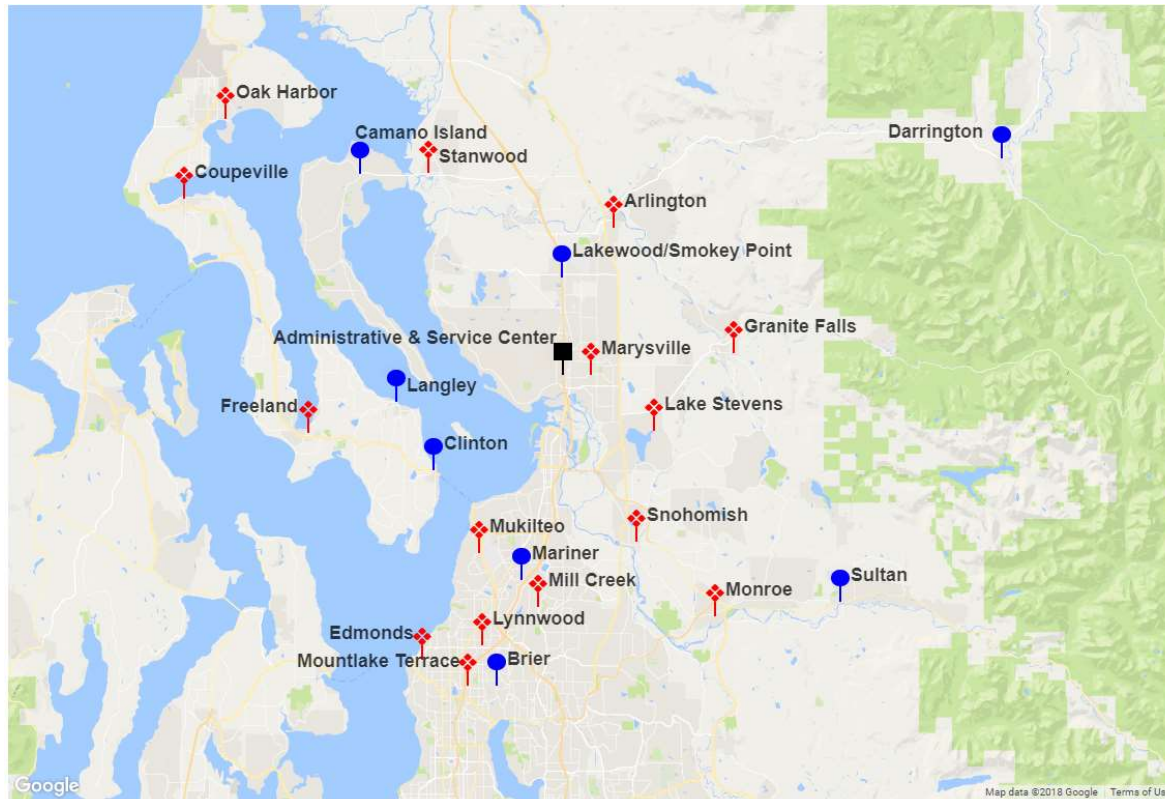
Oak Harbor
Camano Island
Stanwood
Darrington
Coupeville
Arlington
Lakewood/Smokey Point
Granite Falls
Administrative & Service Center
Marysville
Langley
Freeland
Lake Stevens
Clinton
Mukilteo
Snohomish
Mariner
Mill Creek
Sultan
Monroe
Lynnwood
Edmonds
Mountlake Terrace
Brier
Google
Map data ©2018 Google Terms of Us